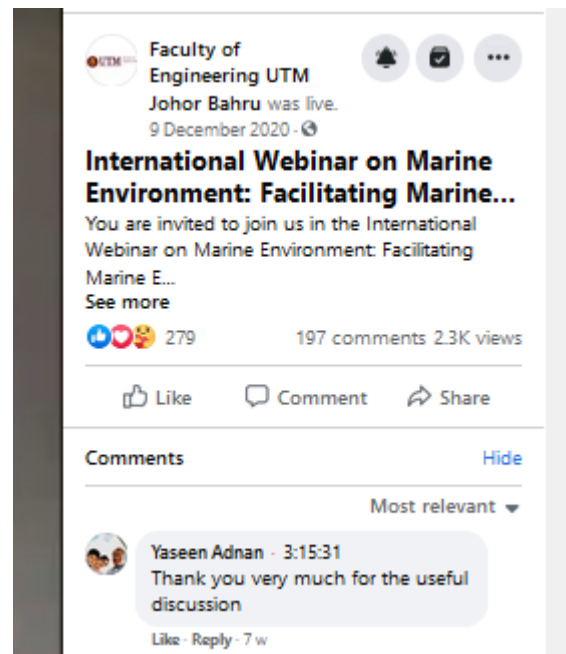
UTM

Faculty of Engineering UTM Johor Bahru was live.
9 December 2020 ·

International Webinar on Marine Environment: Facilitating Marine...

You are invited to join us in the International Webinar on Marine Environment: Facilitating Marine E...
See more

279

197 comments 2.3K views

Like

Comment

Share

Comments

Hide

Most relevant

Yaseen Adnan · 3:15:31
Thank you very much for the useful discussion

Like · Reply · 7 w